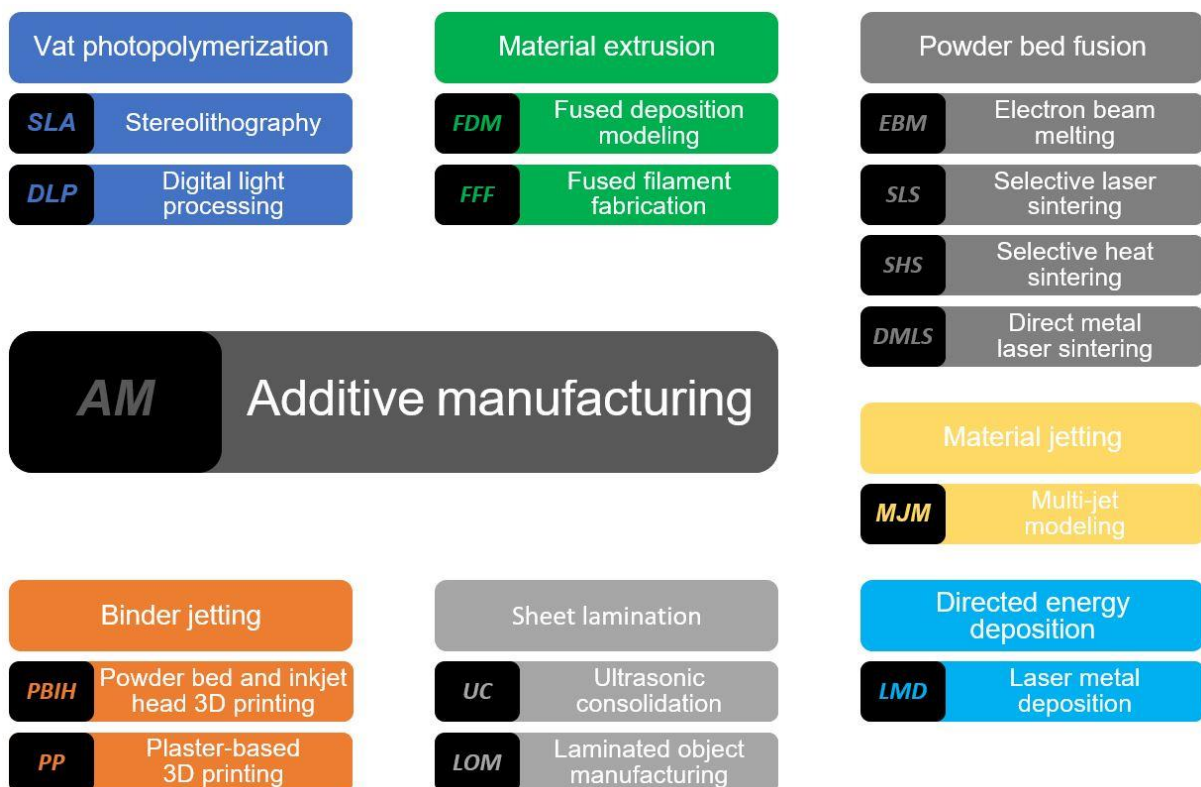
Vat photopolymerization

SLA Stereolithography

DLP Digital light processing

Material extrusion

FDM Fused deposition modeling

FFF Fused filament fabrication

Powder bed fusion

EBM Electron beam melting

SLS Selective laser sintering

SHS Selective heat sintering

DMLS Direct metal laser sintering

AM Additive manufacturing

Material jetting

MJM Multi-jet modeling

Binder jetting

PBIH Powder bed and inkjet head 3D printing

PP Plaster-based 3D printing

Sheet lamination

UC Ultrasonic consolidation

LOM Laminated object manufacturing

Directed energy deposition

LMD Laser metal deposition